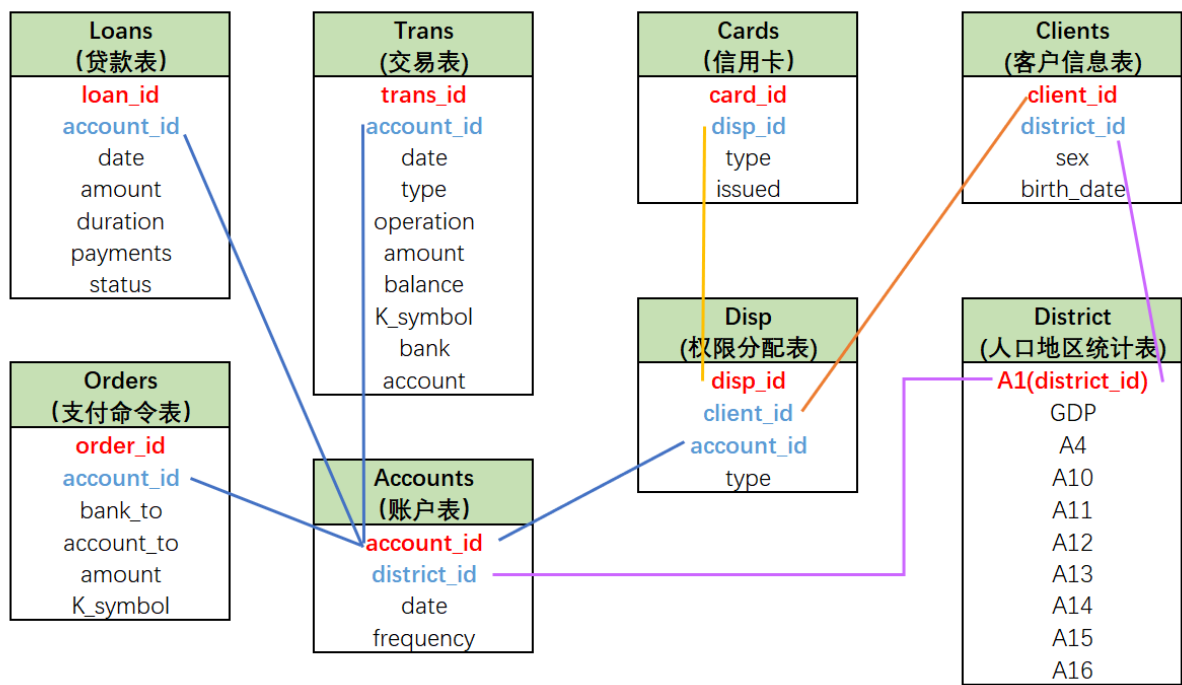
| Loans (贷款表) |
|---|
| loan_id |
| account_id |
| date |
| amount |
| duration |
| payments |
| status |

| Trans (交易表) |
|---|
| trans_id |
| account_id |
| date |
| type |
| operation |
| amount |
| balance |
| K_symbol |
| bank |
| account |

| Cards (信用卡) |
|---|
| card_id |
| disp_id |
| type |
| issued |

| Clients (客户信息表) |
|---|
| client_id |
| district_id |
| sex |
| birth_date |

| Orders (支付命令表) |
|---|
| order_id |
| account_id |
| bank_to |
| account_to |
| amount |
| K_symbol |

| Accounts (账户表) |
|---|
| account_id |
| district_id |
| date |
| frequency |

| Disp (权限分配表) |
|---|
| disp_id |
| client_id |
| account_id |
| type |

| District (人口地区统计表) |
|---|
| A1(district_id) |
| GDP |
| A4 |
| A10 |
| A11 |
| A12 |
| A13 |
| A14 |
| A15 |
| A16 |